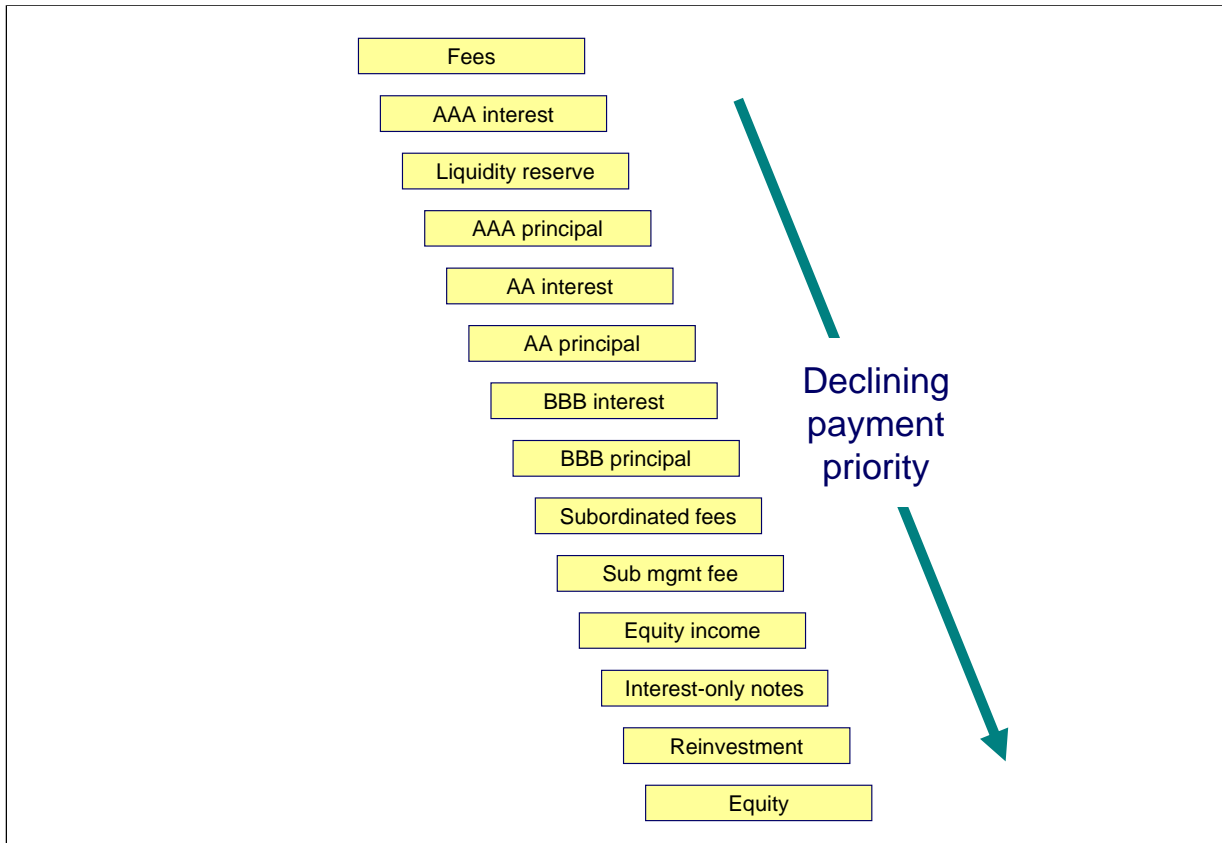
Fees

AAA interest

Liquidity reserve

AAA principal

AA interest

AA principal

BBB interest

BBB principal

Subordinated fees

Sub mgmt fee

Equity income

Interest-only notes

Reinvestment

Equity

Declining payment priority